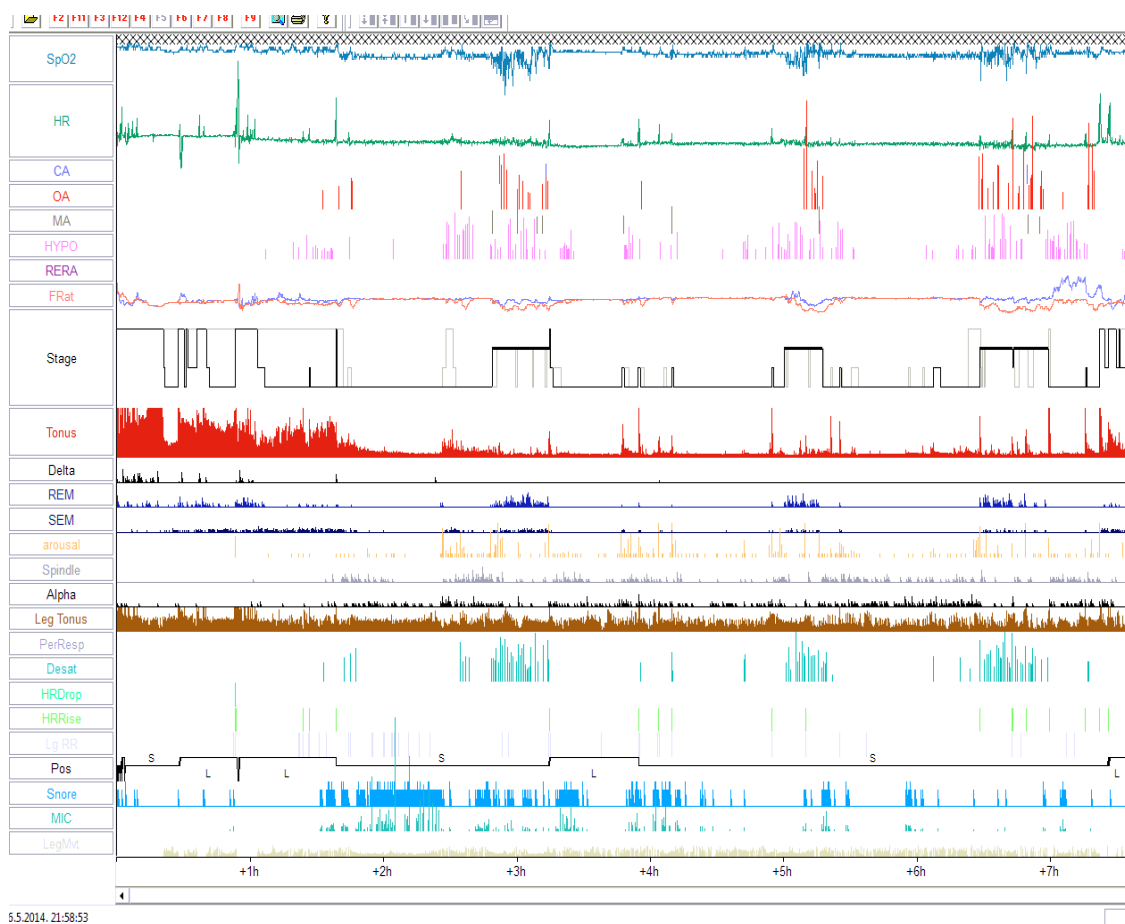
F2 F11 F3 F12 F4 F5 F6 F7 F8 F9

SpO2
HR
CA
OA
MA
HYPO
RERA
FRat
Stage
Tonus
Delta
REM
SEM
arousal
Spindle
Alpha
Leg Tonus
PerResp
Desat
HRDrop
HRRise
Lg RR
Pos
Snore
MIC
LegMvt

S
L
L
S
L
S
L

+1h
+2h
+3h
+4h
+5h
+6h
+7h

5.5.2014. 21:58:53